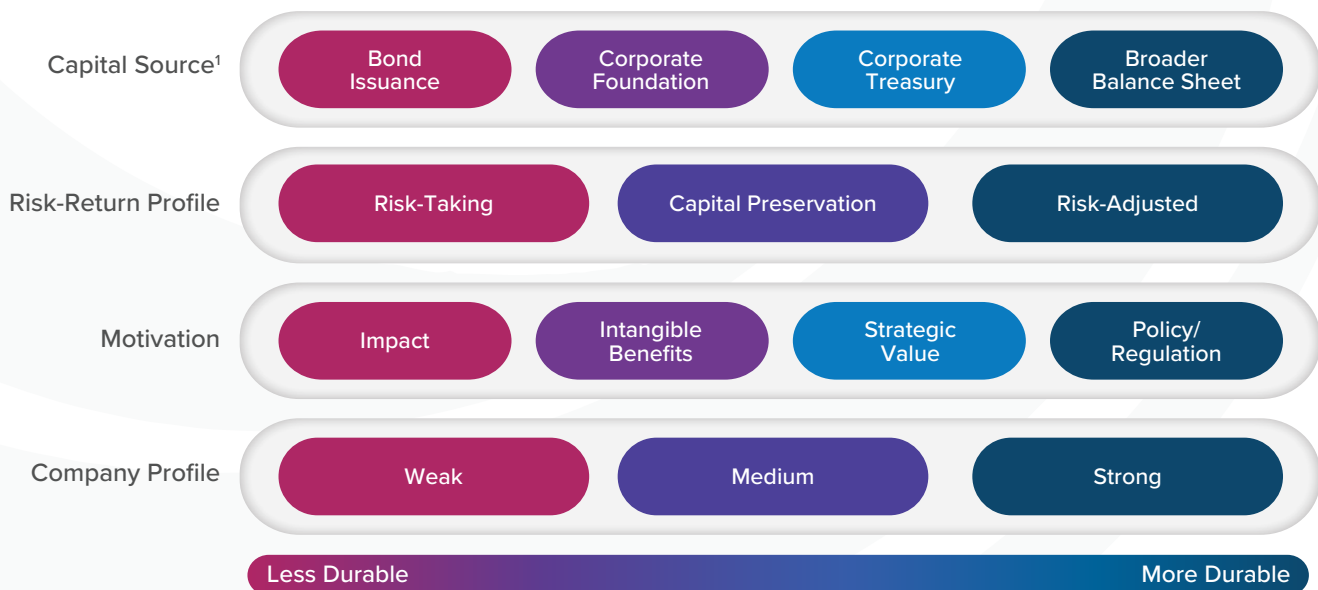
Capital Source$^1$

Bond Issuance

Corporate Foundation

Corporate Treasury

Broader Balance Sheet

Risk-Return Profile

Risk-Taking

Capital Preservation

Risk-Adjusted

Motivation

Impact

Intangible Benefits

Strategic Value

Policy/ Regulation

Company Profile

Weak

Medium

Strong

Less Durable

More Durable